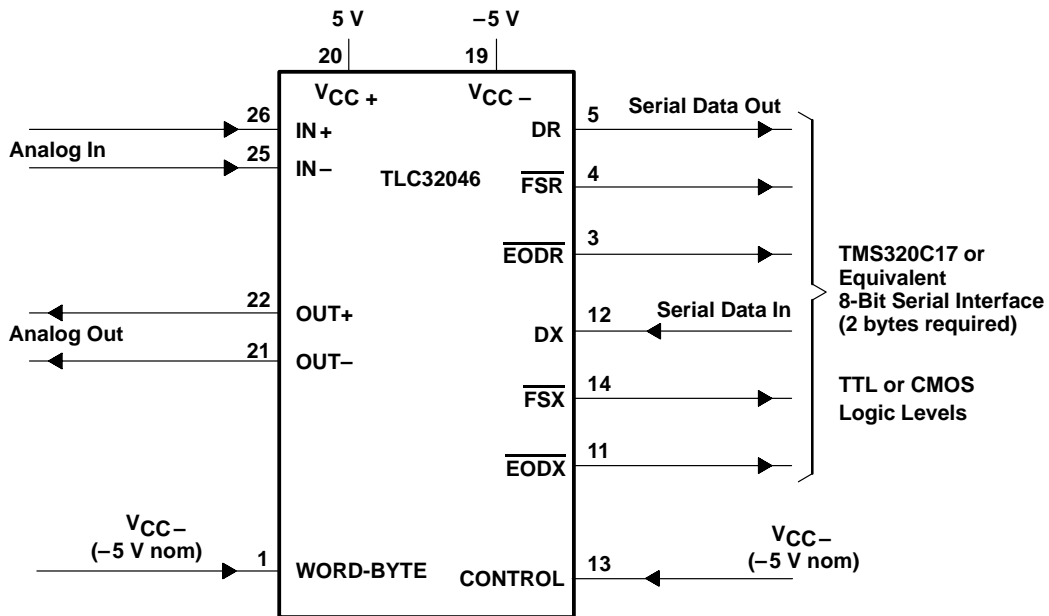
5 V
–5 V
20
19
$V_{CC+}$
$V_{CC-}$
26
IN+
25
IN–
Analog In
TLC32046
5
DR
Serial Data Out
4
$\overline{FSR}$
3
$\overline{EODR}$
TMS320C17 or Equivalent 8-Bit Serial Interface (2 bytes required)
22
OUT+
Analog Out
21
OUT–
12
DX
Serial Data In
14
$\overline{FSX}$
TTL or CMOS Logic Levels
11
$\overline{EODX}$
$V_{CC-}$
(–5 V nom)
1
WORD-BYTE
CONTROL
13
$V_{CC-}$
(–5 V nom)